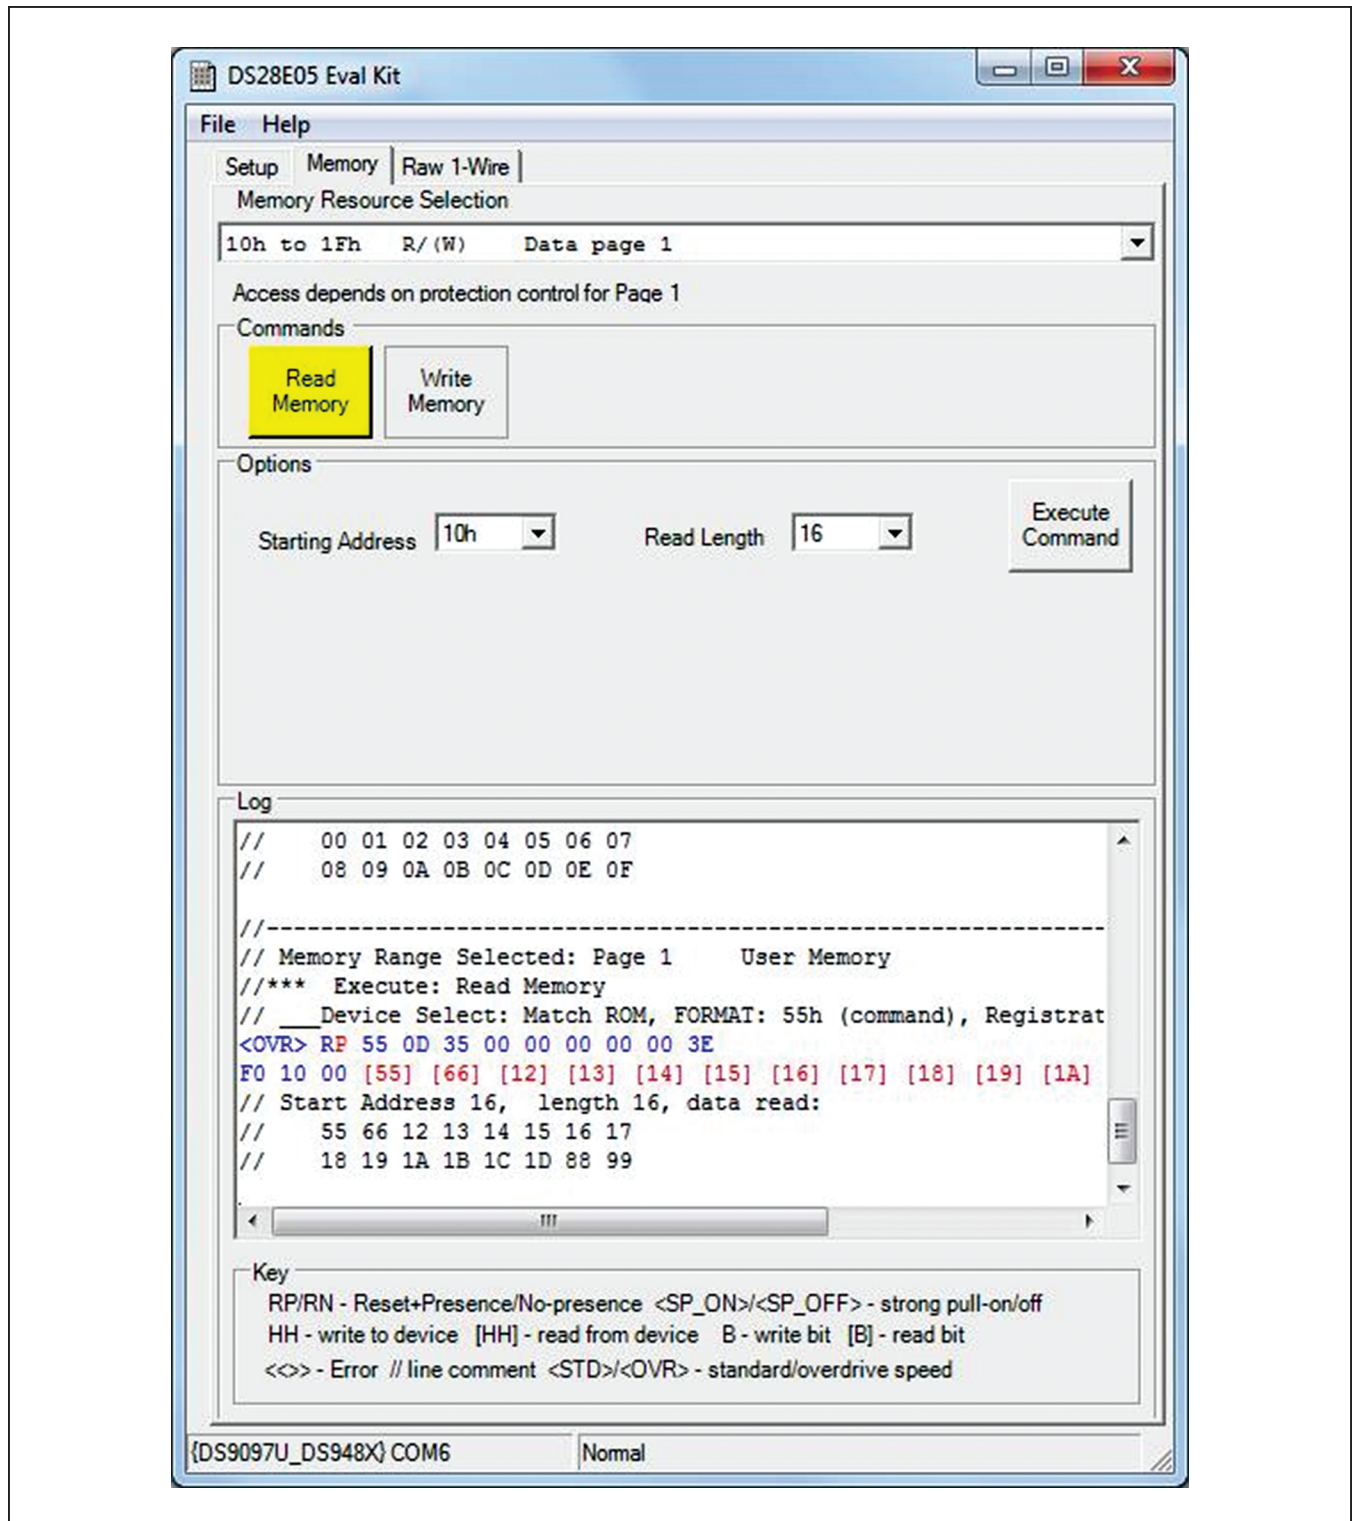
DS28E05 Eval Kit

File Help

Setup Memory Raw 1-Wire

Memory Resource Selection

10h to 1Fh R/(W) Data page 1

Access depends on protection control for Page 1

Commands

Read Memory

Write Memory

Options

Starting Address 10h

Read Length 16

Execute Command

Log

// 00 01 02 03 04 05 06 07
// 08 09 0A 0B 0C 0D 0E 0F

//---------------------------------------------------------------
// Memory Range Selected: Page 1 User Memory
//*** Execute: Read Memory
// ___Device Select: Match ROM, FORMAT: 55h (command), Registrat
<OVR> RP 55 0D 35 00 00 00 00 00 3E
F0 10 00 [55] [66] [12] [13] [14] [15] [16] [17] [18] [19] [1A]
// Start Address 16, length 16, data read:
// 55 66 12 13 14 15 16 17
// 18 19 1A 1B 1C 1D 88 99

Key

RP/RN - Reset+Presence/No-presence <SP_ON>/<SP_OFF> - strong pull-on/off
HH - write to device [HH] - read from device B - write bit [B] - read bit
<<>> - Error // line comment <STD>/<OVR> - standard/overdrive speed

{DS9097U_DS948X} COM6

Normal